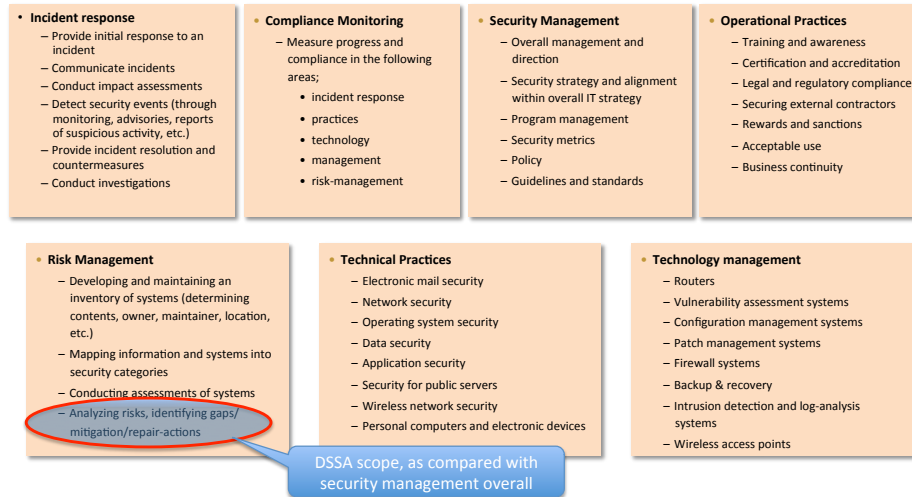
• Incident response
– Provide initial response to an incident
– Communicate incidents
– Conduct impact assessments
– Detect security events (through monitoring, advisories, reports of suspicious activity, etc.)
– Provide incident resolution and countermeasures
– Conduct investigations

• Compliance Monitoring
– Measure progress and compliance in the following areas;
• incident response
• practices
• technology
• management
• risk-management

• Security Management
– Overall management and direction
– Security strategy and alignment within overall IT strategy
– Program management
– Security metrics
– Policy
– Guidelines and standards

• Operational Practices
– Training and awareness
– Certification and accreditation
– Legal and regulatory compliance
– Securing external contractors
– Rewards and sanctions
– Acceptable use
– Business continuity

• Risk Management
– Developing and maintaining an inventory of systems (determining contents, owner, maintainer, location, etc.)
– Mapping information and systems into security categories
– Conducting assessments of systems
– Analyzing risks, identifying gaps/ mitigation/repair-actions

• Technical Practices
– Electronic mail security
– Network security
– Operating system security
– Data security
– Application security
– Security for public servers
– Wireless network security
– Personal computers and electronic devices

• Technology management
– Routers
– Vulnerability assessment systems
– Configuration management systems
– Patch management systems
– Firewall systems
– Backup & recovery
– Intrusion detection and log-analysis systems
– Wireless access points

DSSA scope, as compared with security management overall